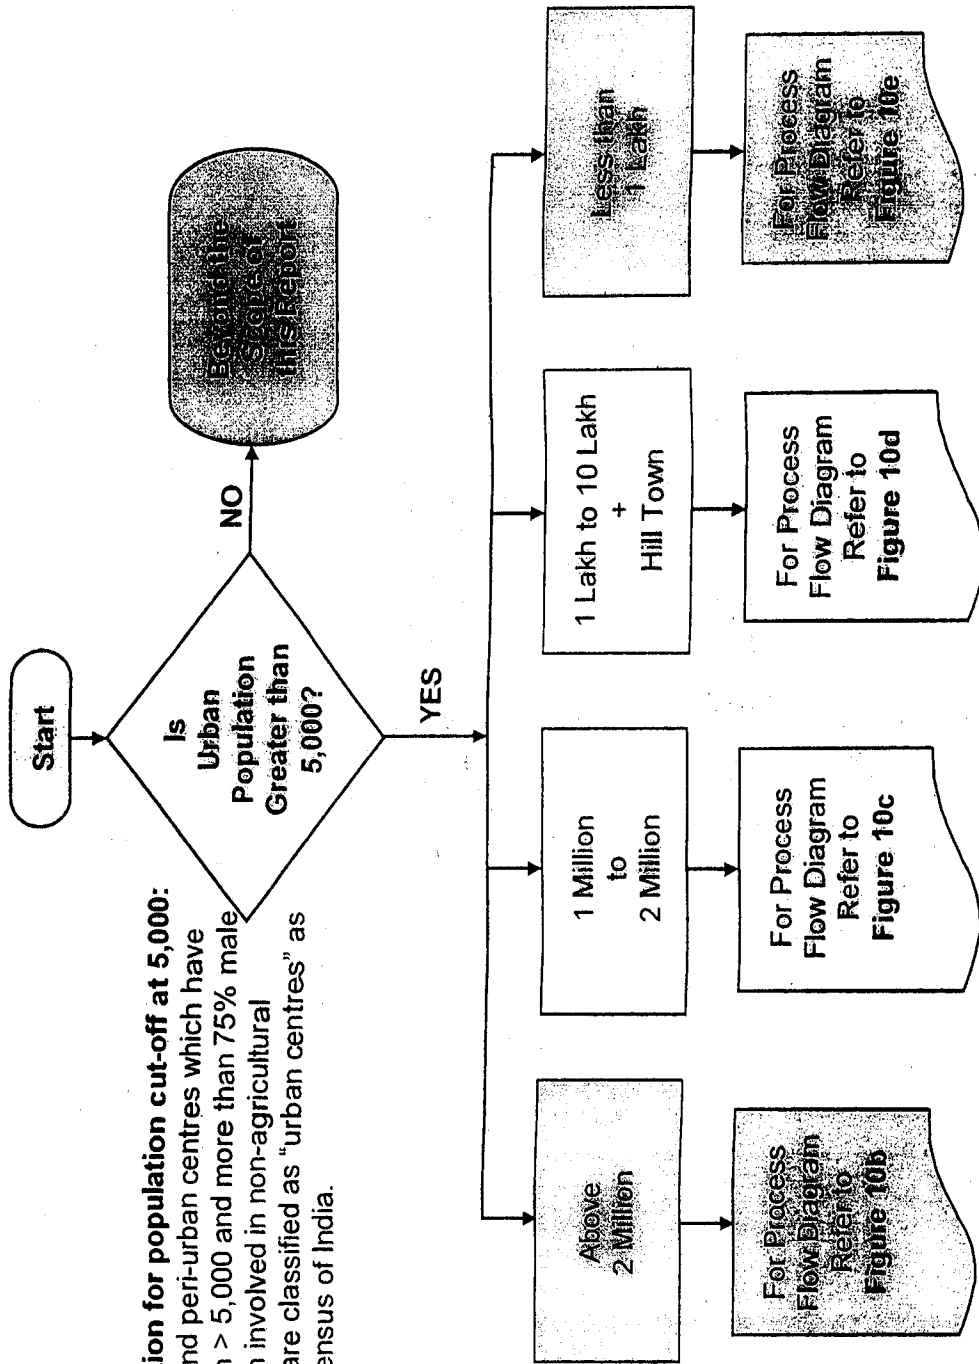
Start

Is Urban Population Greater than 5,000?

NO

Beyond the Scope of this Report

YES

ion for population cut-off at 5,000:
nd peri-urban centres which have
n > 5,000 and more than 75% male
n involved in non-agricultural
are classified as "urban centres" as
ensus of India.

Above 2 Million

For Process Flow Diagram Refer to Figure 10b

1 Million to 2 Million

For Process Flow Diagram Refer to Figure 10c

1 Lakh to 10 Lakh + Hill Town

For Process Flow Diagram Refer to Figure 10d

Less than 1 Lakh

For Process Flow Diagram Refer to Figure 10e